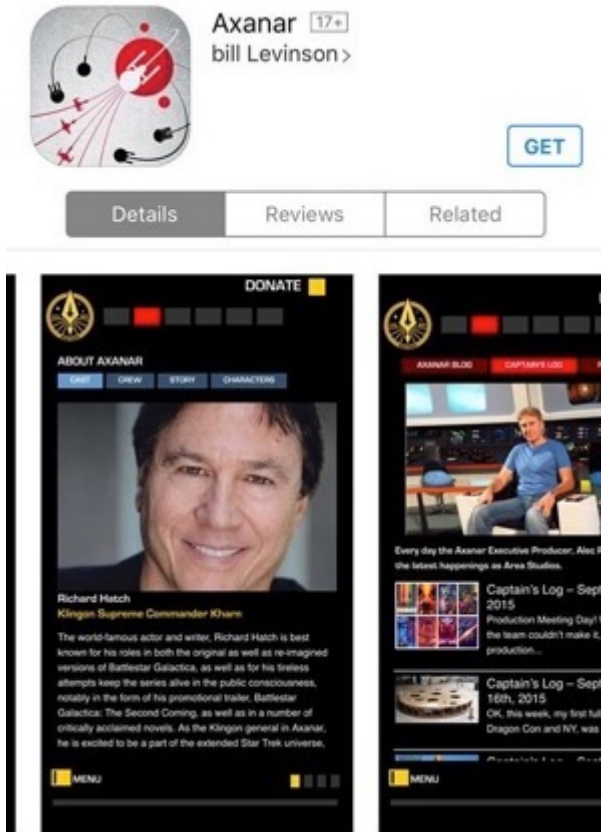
Axanar 17+
bill Levinson >

GET

Details | Reviews | Related

DONATE

ABOUT AXANAR

CAST CREW STORY CHARACTERS

Richard Hatch
Klingon Supreme Commander Kharn

The world-famous actor and writer, Richard Hatch is best known for his roles in both the original as well as re-imagined versions of Battlestar Galactica, as well as for his tireless attempts keep the series alive in the public consciousness, notably in the form of his promotional trailer, Battlestar Galactica: The Second Coming, as well as in a number of critically acclaimed novels. As the Klingon general in Axanar, he is excited to be a part of the extended Star Trek universe,

MENU

AXANAR BLOG CAPTAIN'S LOG

Every day the Axanar Executive Producer, Alec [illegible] the latest happenings at Ares Studios.

Captain's Log – Sept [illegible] 2015
Production Meeting Day! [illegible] the team couldn't make it, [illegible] production...

Captain's Log – Sept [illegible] 16th, 2015
OK, this week, my first ful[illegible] Dragon Con and NY, was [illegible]

MENU